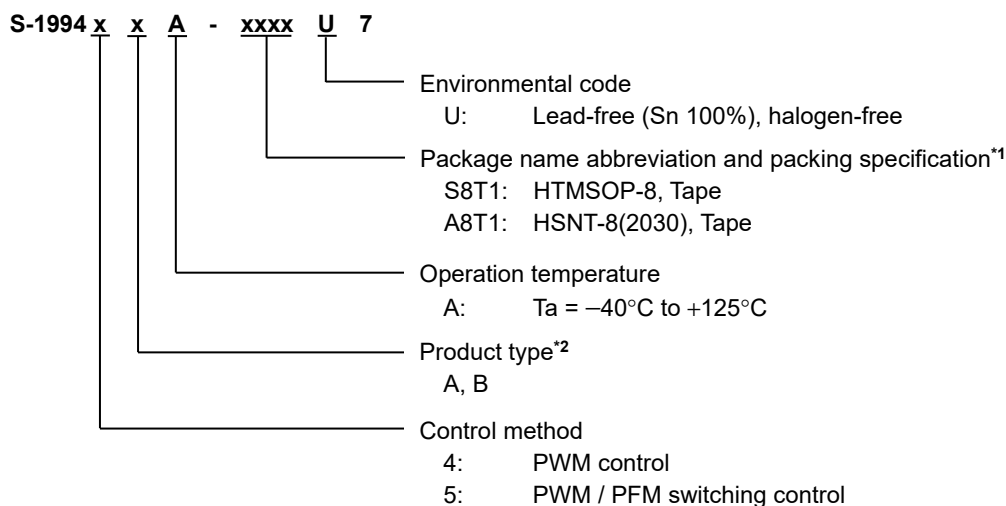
S-1994 x x A - xxxx U 7

Environmental code
U: Lead-free (Sn 100%), halogen-free

Package name abbreviation and packing specification$^{*1}$
S8T1: HTMSOP-8, Tape
A8T1: HSNT-8(2030), Tape

Operation temperature
A: Ta = $-40°C$ to $+125°C$

Product type$^{*2}$
A, B

Control method
4: PWM control
5: PWM / PFM switching control